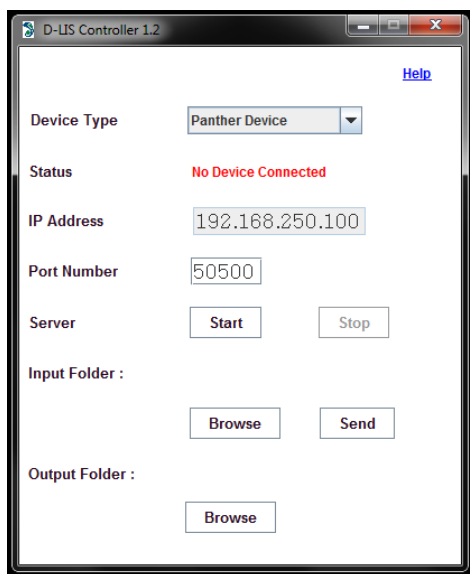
D-LIS Controller 1.2

Help

Device Type Panther Device

Status No Device Connected

IP Address 192.168.250.100

Port Number 50500

Server Start Stop

Input Folder :

Browse Send

Output Folder :

Browse